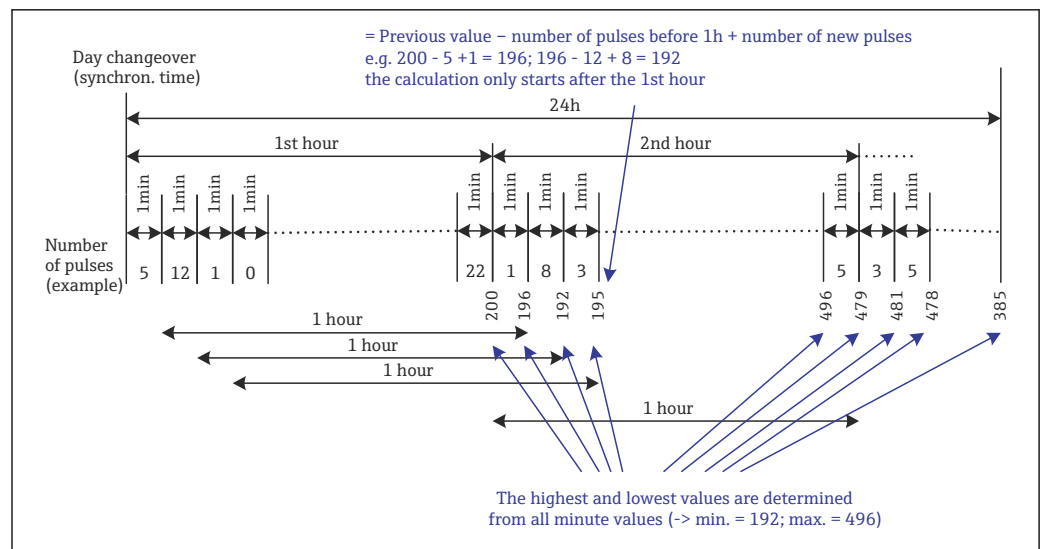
= Previous value − number of pulses before 1h + number of new pulses
e.g. 200 - 5 +1 = 196; 196 - 12 + 8 = 192
the calculation only starts after the 1st hour

Day changeover
(synchron. time)

24h

1st hour

2nd hour

1min 1min 1min 1min 1min 1min 1min 1min 1min 1min 1min

Number of pulses (example)

5 12 1 0 22 1 8 3 5 3 5

200 196 192 195 496 479 481 478 385

1 hour
1 hour
1 hour
1 hour

The highest and lowest values are determined from all minute values (-> min. = 192; max. = 496)